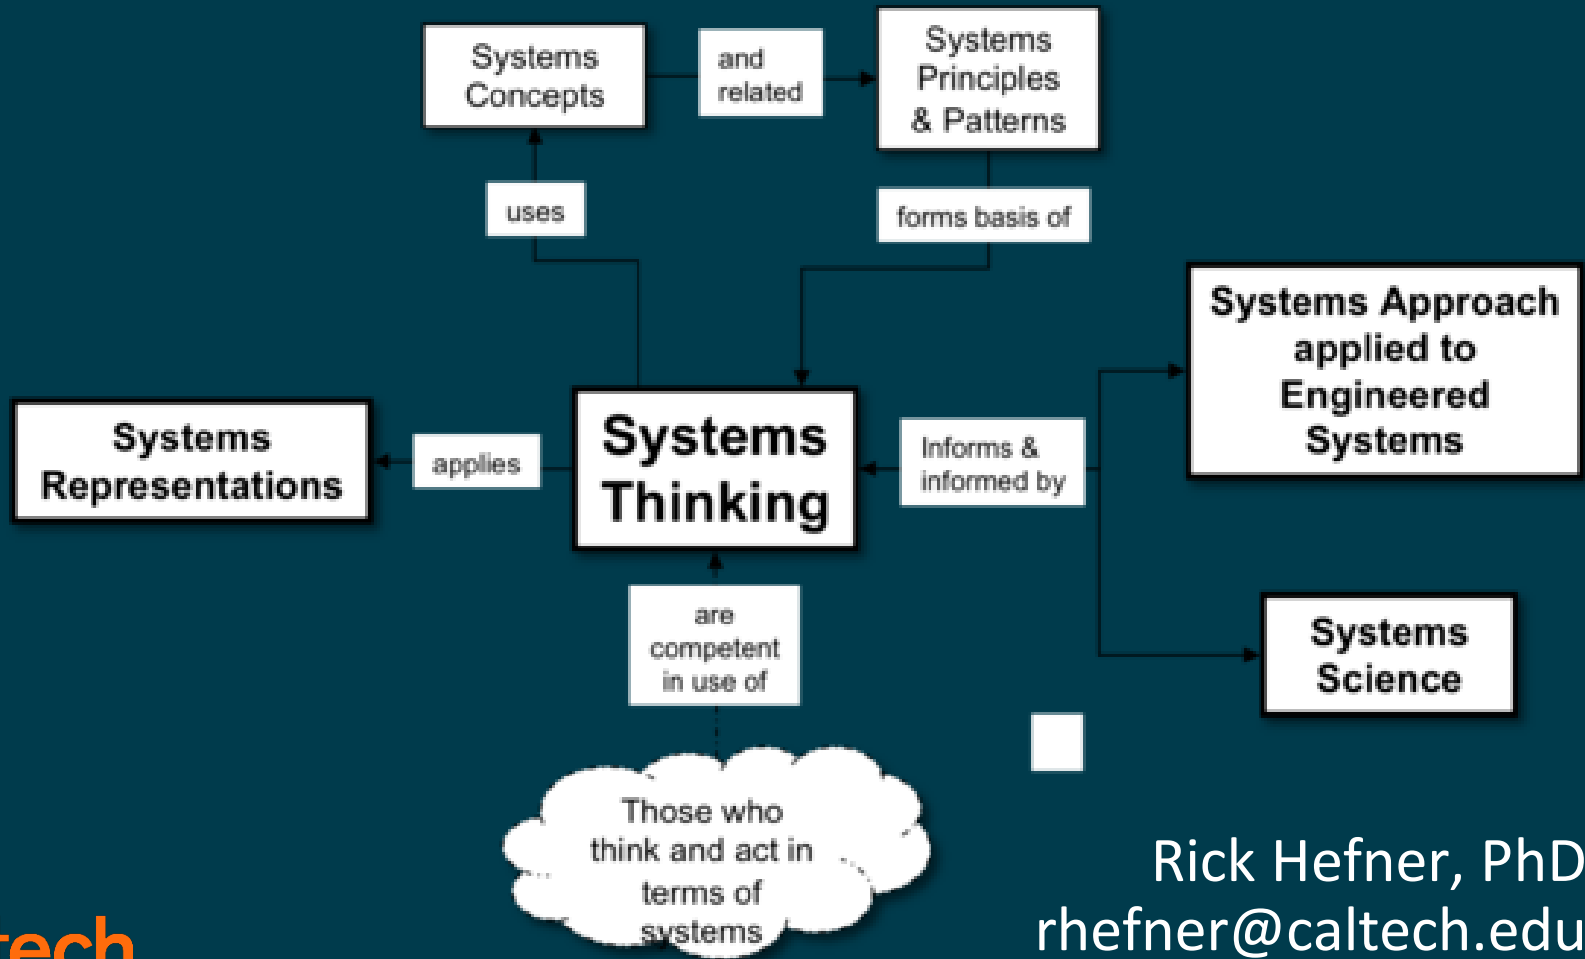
Systems Concepts

and related

Systems Principles & Patterns

uses

forms basis of

Systems Approach applied to Engineered Systems

Systems Representations

applies

Systems Thinking

Informs & informed by

are competent in use of

Systems Science

Those who think and act in terms of systems

Rick Hefner, PhD
rhefner@caltech.edu

tech